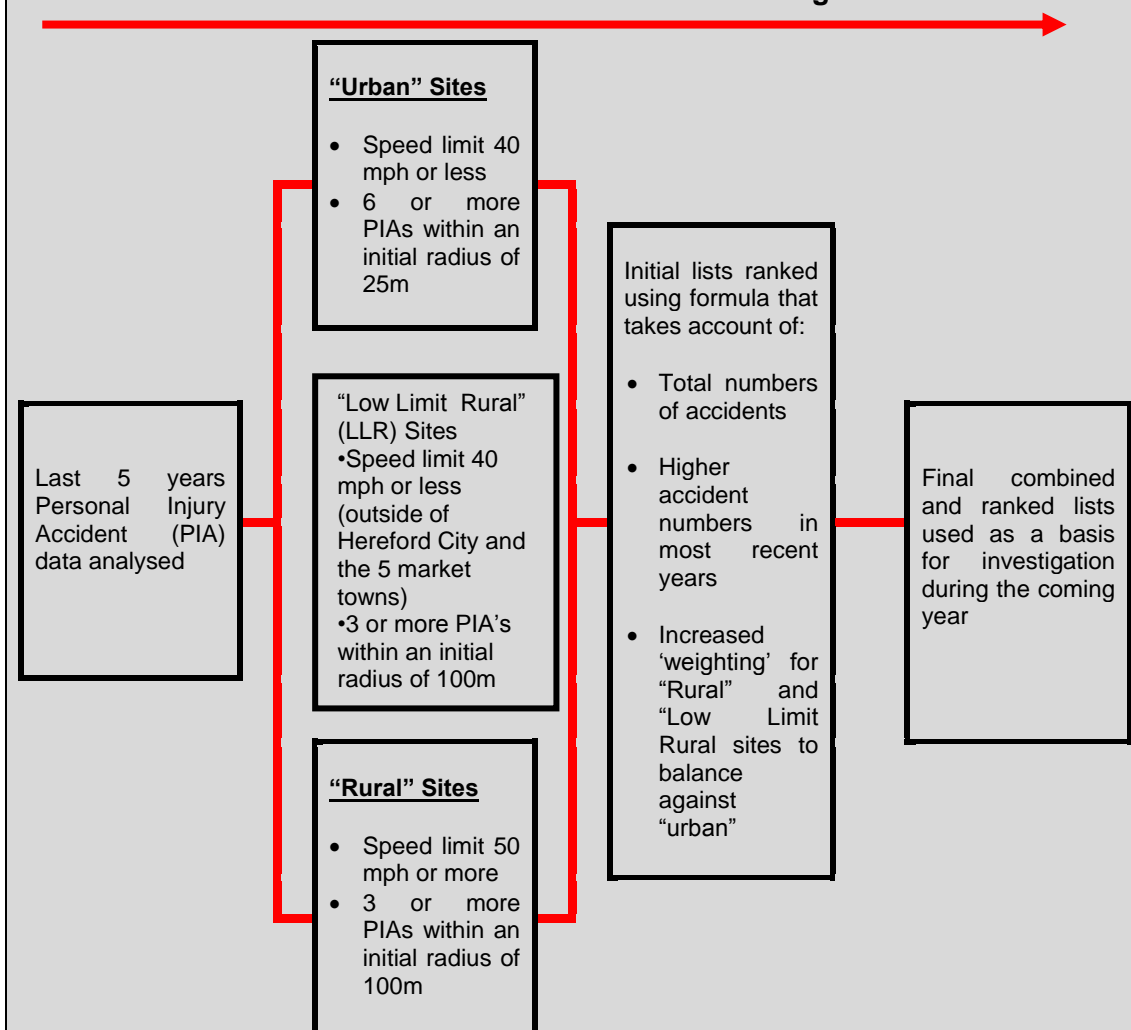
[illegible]g

Last 5 years Personal Injury Accident (PIA) data analysed

**"Urban" Sites**

- Speed limit 40 mph or less
- 6 or more PIAs within an initial radius of 25m

"Low Limit Rural" (LLR) Sites
•Speed limit 40 mph or less (outside of Hereford City and the 5 market towns)
•3 or more PIA's within an initial radius of 100m

**"Rural" Sites**

- Speed limit 50 mph or more
- 3 or more PIAs within an initial radius of 100m

Initial lists ranked using formula that takes account of:

- Total numbers of accidents
- Higher accident numbers in most recent years
- Increased 'weighting' for "Rural" and "Low Limit Rural sites to balance against "urban"

Final combined and ranked lists used as a basis for investigation during the coming year